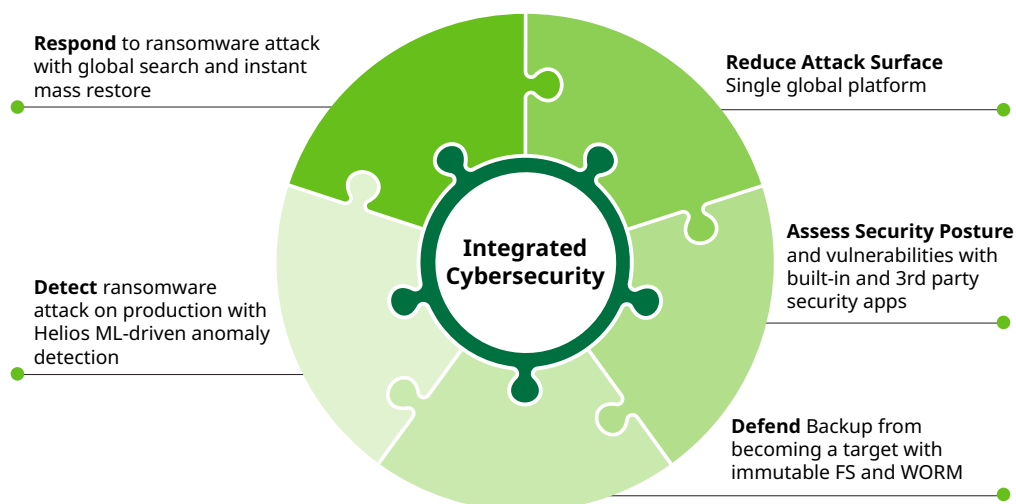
**Respond** to ransomware attack with global search and instant mass restore

**Reduce Attack Surface** Single global platform

Integrated Cybersecurity

**Assess Security Posture** and vulnerabilities with built-in and 3rd party security apps

**Detect** ransomware attack on production with Helios ML-driven anomaly detection

**Defend** Backup from becoming a target with immutable FS and WORM